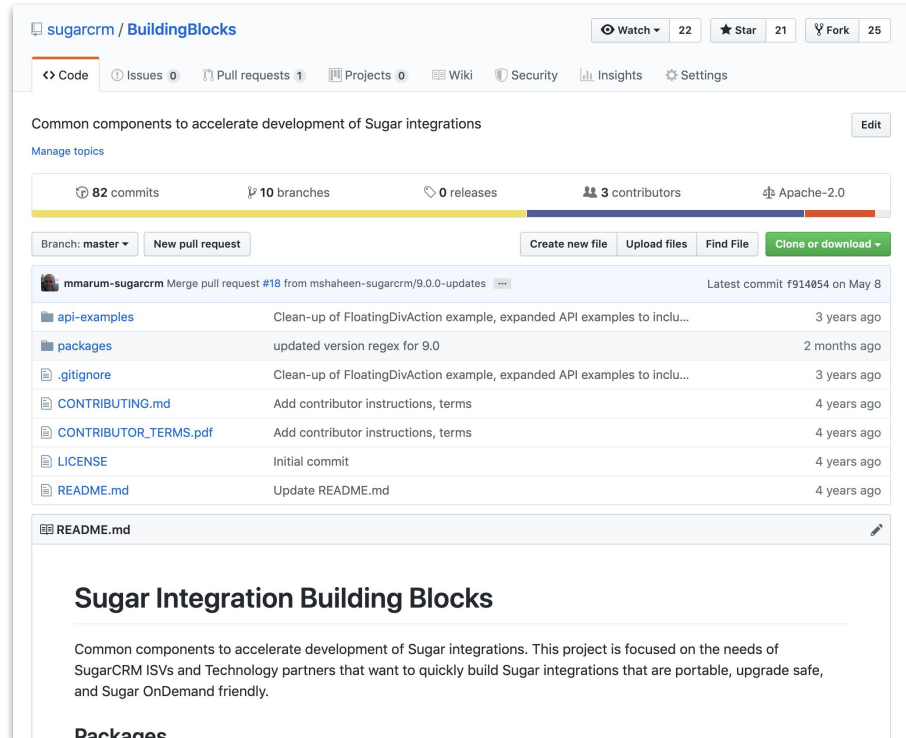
sugarcrm / BuildingBlocks

Watch ▾ 22 Star 21 Fork 25

<> Code Issues 0 Pull requests 1 Projects 0 Wiki Security Insights Settings

Common components to accelerate development of Sugar integrations

Edit

Manage topics

82 commits 10 branches 0 releases 3 contributors Apache-2.0

Branch: master ▾ New pull request Create new file Upload files Find File Clone or download ▾

mmarum-sugarcrm Merge pull request #18 from mshaheen-sugarcrm/9.0.0-updates ··· Latest commit f914054 on May 8

| | | |
|---|---|---|
| api-examples | Clean-up of FloatingDivAction example, expanded API examples to inclu... | 3 years ago |
| packages | updated version regex for 9.0 | 2 months ago |
| .gitignore | Clean-up of FloatingDivAction example, expanded API examples to inclu... | 3 years ago |
| CONTRIBUTING.md | Add contributor instructions, terms | 4 years ago |
| CONTRIBUTOR_TERMS.pdf | Add contributor instructions, terms | 4 years ago |
| LICENSE | Initial commit | 4 years ago |
| README.md | Update README.md | 4 years ago |

README.md

Sugar Integration Building Blocks

Common components to accelerate development of Sugar integrations. This project is focused on the needs of SugarCRM ISVs and Technology partners that want to quickly build Sugar integrations that are portable, upgrade safe, and Sugar OnDemand friendly.

Packages